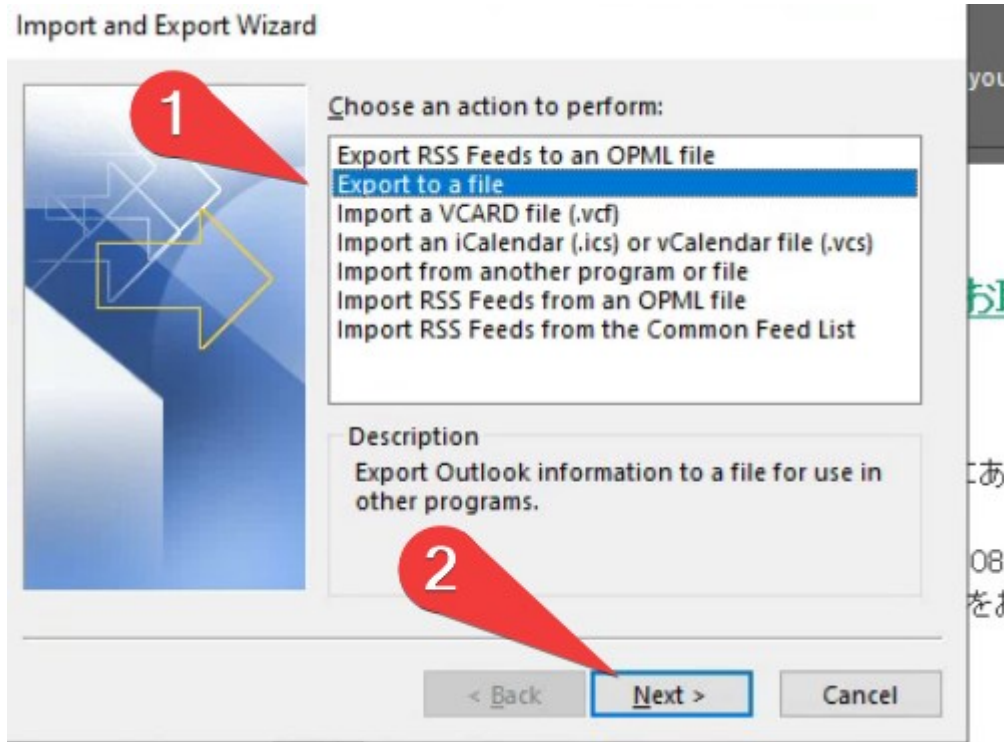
Import and Export Wizard

1

Choose an action to perform:

Export RSS Feeds to an OPML file
Export to a file
Import a VCARD file (.vcf)
Import an iCalendar (.ics) or vCalendar file (.vcs)
Import from another program or file
Import RSS Feeds from an OPML file
Import RSS Feeds from the Common Feed List

Description
Export Outlook information to a file for use in other programs.

2

< Back
Next >
Cancel

you
お
あ
08
をお